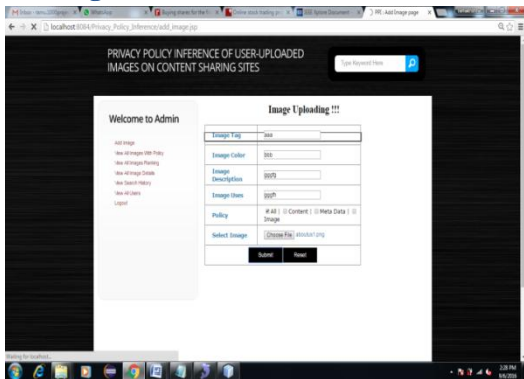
localhost:8084/Privacy_Policy_Inference/add_image.jsp

PPI - Add Image page

PRIVACY POLICY INFERENCE OF USER-UPLOADED IMAGES ON CONTENT SHARING SITES

Type Keyword Here

Welcome to Admin

Add Image
View All Images With Policy
View All Images Ranking
View All Image Details
View Search History
View All Users
Logout

Image Uploading !!!

| | |
|---|---|
| Image Tag | aaa |
| Image Color | bbb |
| Image Description | gggfd |
| Image Uses | gggfh |
| Policy | All Content Meta Data Image |
| Select Image | Choose File aboutart.png |

Submit Reset

Waiting for localhost...

2:28 PM